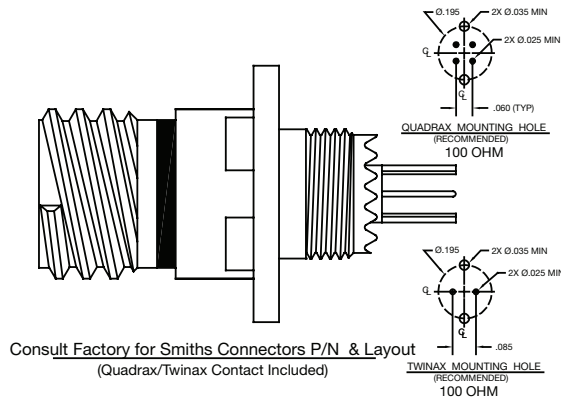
Ø.195
2X Ø.035 MIN
2X Ø.025 MIN
$\mathbb{C}_L$
$\mathbb{C}_L$
.060 (TYP)
QUADRAX MOUNTING HOLE
(RECOMMENDED)
100 OHM

Ø.195
2X Ø.035 MIN
2X Ø.025 MIN
$\mathbb{C}_L$
$\mathbb{C}_L$
.085
TWINAX MOUNTING HOLE
(RECOMMENDED)
100 OHM

Consult Factory for Smiths Connectors P/N & Layout
(Quadrax/Twinax Contact Included)